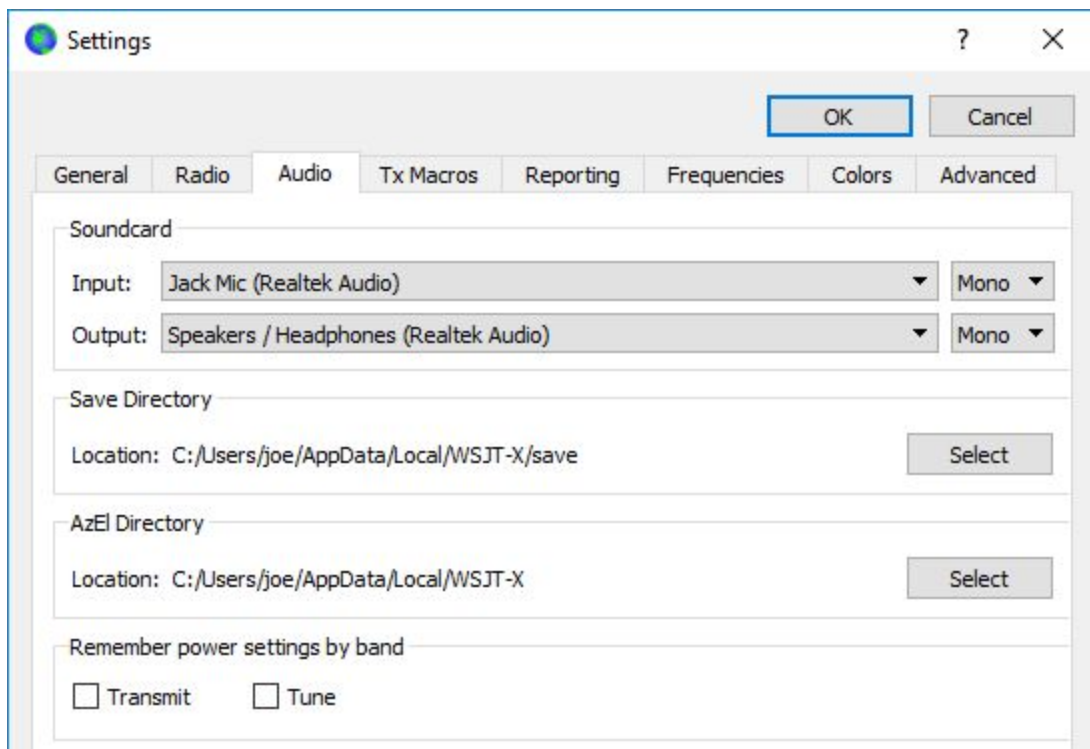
Settings

?

×

OK

Cancel

General

Radio

Audio

Tx Macros

Reporting

Frequencies

Colors

Advanced

Soundcard

Input: Jack Mic (Realtek Audio) Mono

Output: Speakers / Headphones (Realtek Audio) Mono

Save Directory

Location: C:/Users/joe/AppData/Local/WSJT-X/save

Select

AzEl Directory

Location: C:/Users/joe/AppData/Local/WSJT-X

Select

Remember power settings by band

Transmit

Tune